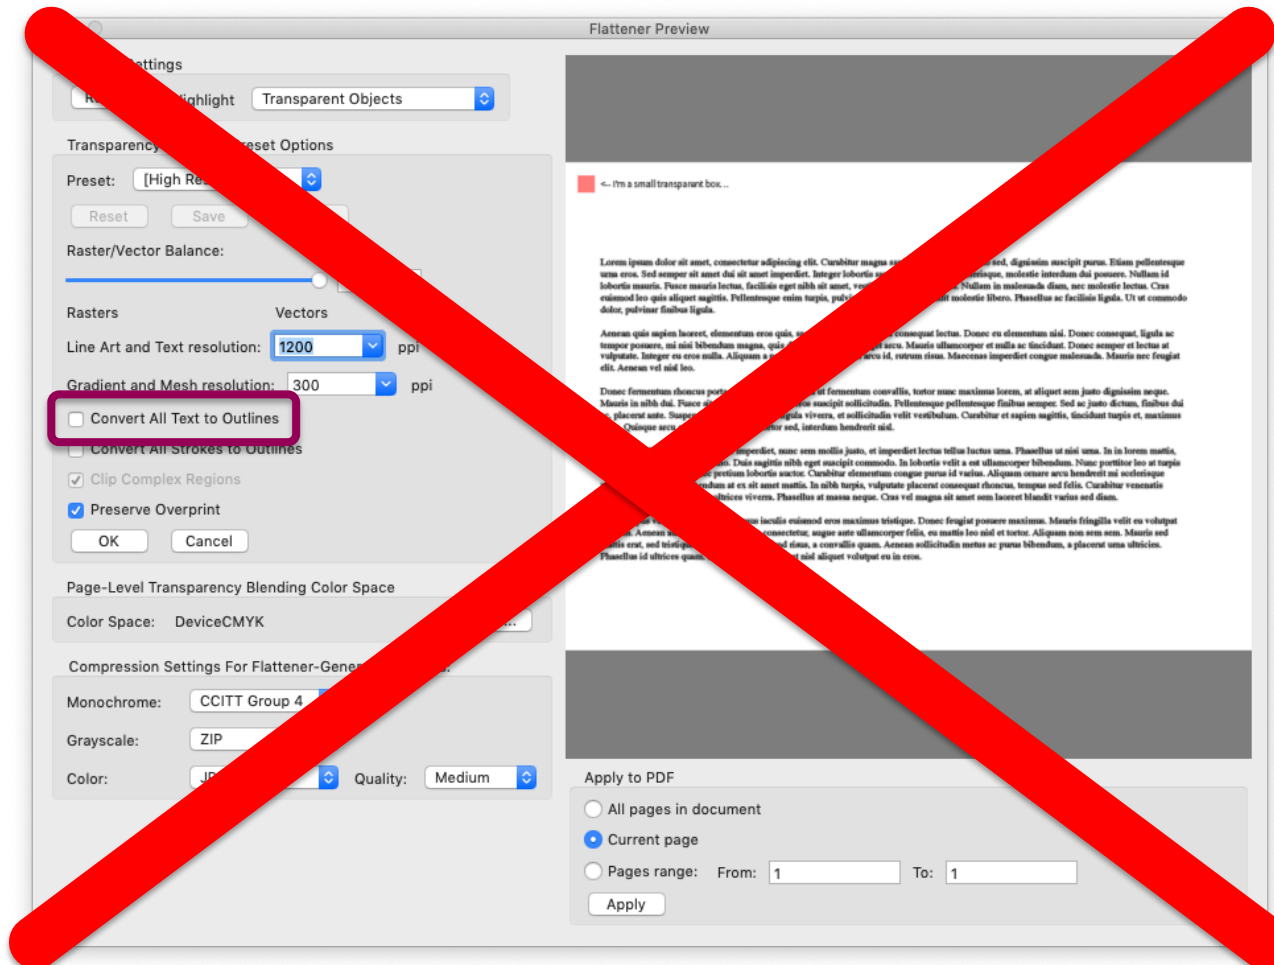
Flattener Preview

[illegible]ettings

R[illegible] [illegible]ighlight Transparent Objects

Transparency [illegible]eset Options

Preset: [High Re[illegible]

Reset Save

Raster/Vector Balance:

Rasters Vectors

Line Art and Text resolution: 1200 ppi

Gradient and Mesh resolution: 300 ppi

Convert All Text to Outlines

Convert All Strokes to Outlines

Clip Complex Regions

Preserve Overprint

OK Cancel

Page-Level Transparency Blending Color Space

Color Space: DeviceCMYK

Compression Settings For Flattener-Gene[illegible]

Monochrome: CCITT Group 4

Grayscale: ZIP

Color: JP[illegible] Quality: Medium

<-- I'm a small transparent box...

Lorem ipsum dolor sit amet, consectetur adipiscing elit. Curabitur magna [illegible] sed, dignissim suscipit purus. Etiam pellentesque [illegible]

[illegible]

Apply to PDF

All pages in document

Current page

Pages range: From: 1 To: 1

Apply